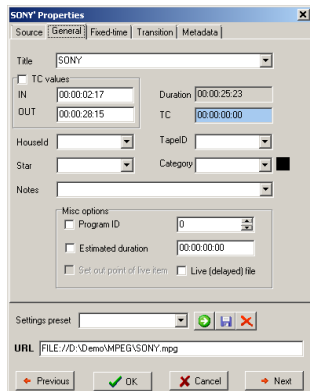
SONY' Properties

Source | General | Fixed-time | Transition | Metadata

Title SONY

TC values

IN 00:00:02:17

OUT 00:00:28:15

Duration 00:00:25:23

TC 00:00:00:00

HouseId

TapeID

Star

Category

Notes

Misc options

Program ID 0

Estimated duration 00:00:00:00

Set out point of live item

Live (delayed) file

Settings preset

URL FILE://D:\Demo\MPEG\SONY.mpg

Previous

OK

Cancel

Next